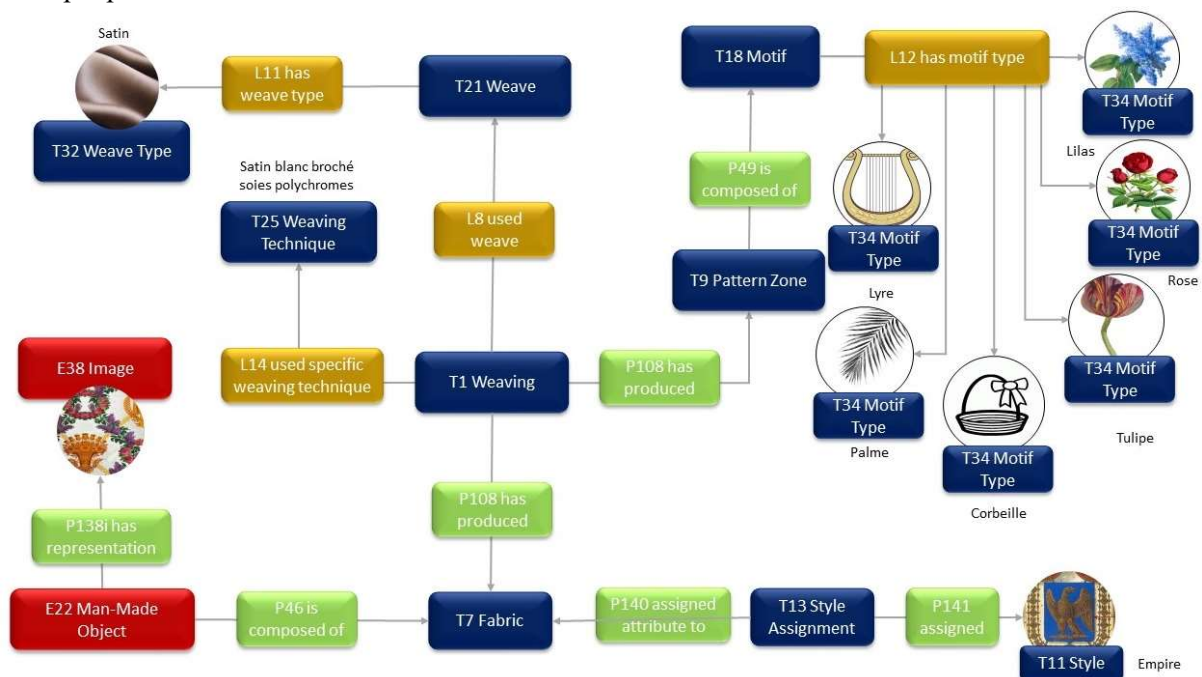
Satin

L11 has weave type

T21 Weave

T32 Weave Type

Satin blanc broché soies polychromes

T25 Weaving Technique

L8 used weave

T18 Motif

L12 has motif type

T34 Motif Type

Lilas

P49 is composed of

T34 Motif Type

T34 Motif Type

Rose

T9 Pattern Zone

Lyre

T34 Motif Type

E38 Image

L14 used specific weaving technique

T1 Weaving

P108 has produced

T34 Motif Type

Palme

T34 Motif Type

Tulipe

Corbeille

P108 has produced

P138i has representation

E22 Man-Made Object

P46 is composed of

T7 Fabric

P140 assigned attribute to

T13 Style Assignment

P141 assigned

T11 Style

Empire